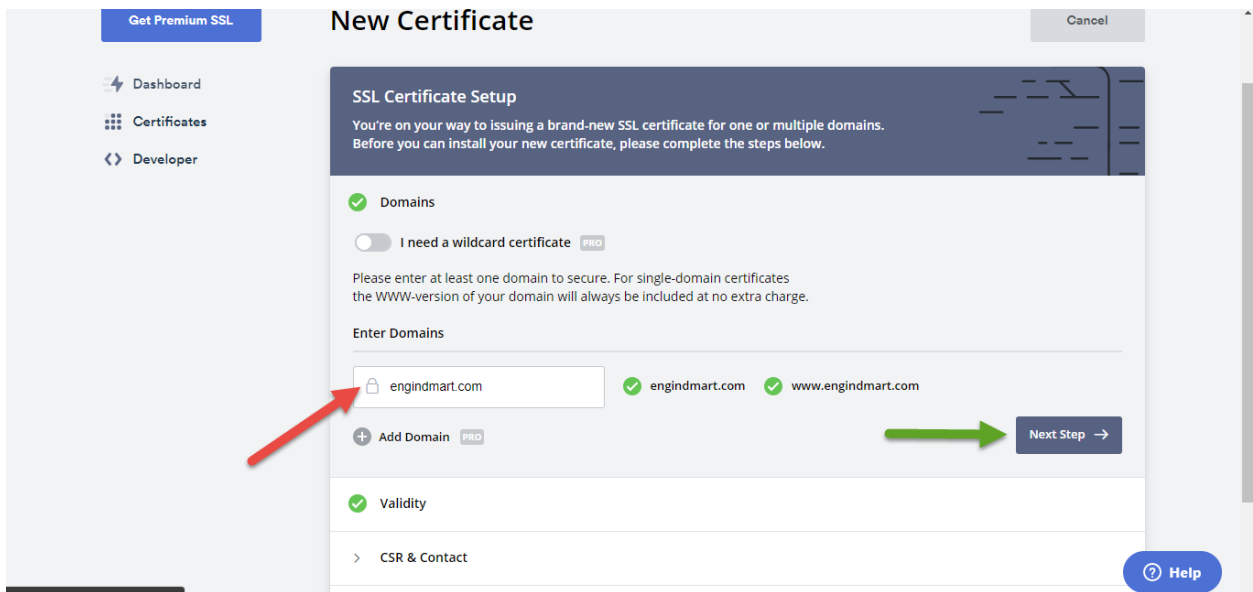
Get Premium SSL

Dashboard
Certificates
Developer

New Certificate

Cancel

SSL Certificate Setup
You're on your way to issuing a brand-new SSL certificate for one or multiple domains. Before you can install your new certificate, please complete the steps below.

Domains

I need a wildcard certificate PRO

Please enter at least one domain to secure. For single-domain certificates the WWW-version of your domain will always be included at no extra charge.

Enter Domains

engindmart.com

engindmart.com
www.engindmart.com

Add Domain PRO

Next Step →

Validity

CSR & Contact

Help